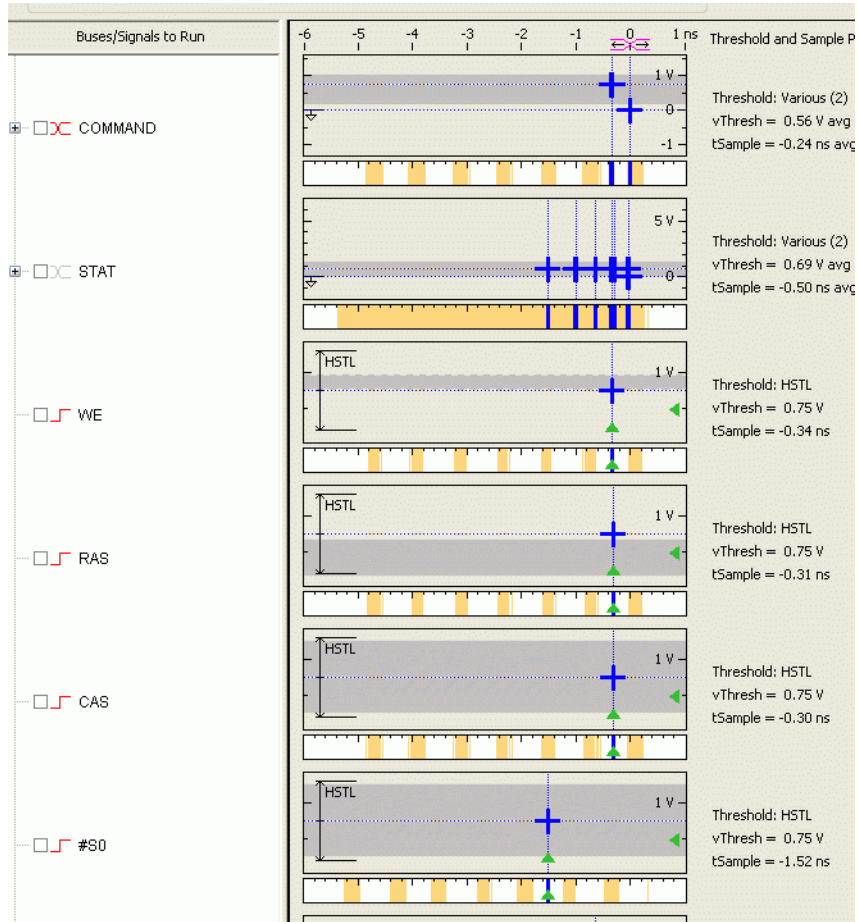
Buses/Signals to Run

COMMAND

STAT

WE

RAS

CAS

#S0

-6 -5 -4 -3 -2 -1 0 1 ns

Threshold and Sample P

1 V
0
-1

Threshold: Various (2)
vThresh = 0.56 V avg
tSample = -0.24 ns avg

5 V
0

Threshold: Various (2)
vThresh = 0.69 V avg
tSample = -0.50 ns avg

HSTL
1 V

Threshold: HSTL
vThresh = 0.75 V
tSample = -0.34 ns

HSTL
1 V

Threshold: HSTL
vThresh = 0.75 V
tSample = -0.31 ns

HSTL
1 V

Threshold: HSTL
vThresh = 0.75 V
tSample = -0.30 ns

HSTL
1 V

Threshold: HSTL
vThresh = 0.75 V
tSample = -1.52 ns